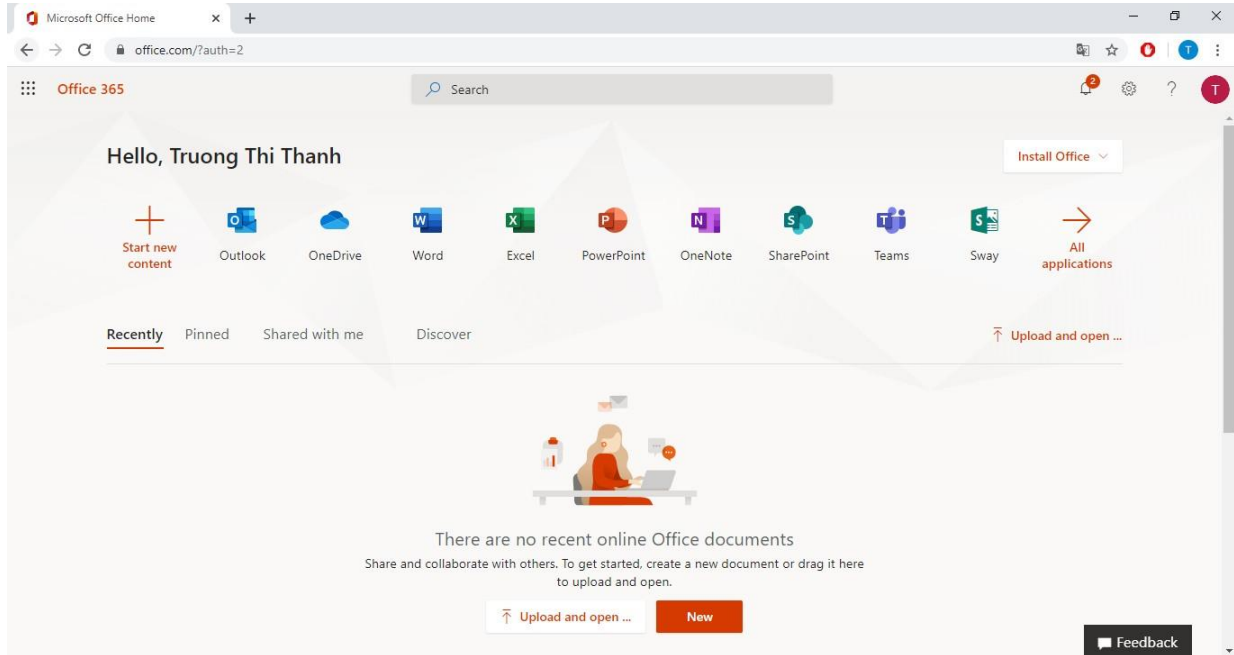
Microsoft Office Home × +

office.com/?auth=2

T

Office 365

Search

2

T

Hello, Truong Thi Thanh

Install Office

Start new content

Outlook

OneDrive

Word

Excel

PowerPoint

OneNote

SharePoint

Teams

Sway

All applications

Recently Pinned Shared with me Discover

Upload and open ...

There are no recent online Office documents

Share and collaborate with others. To get started, create a new document or drag it here to upload and open.

Upload and open ...

New

Feedback